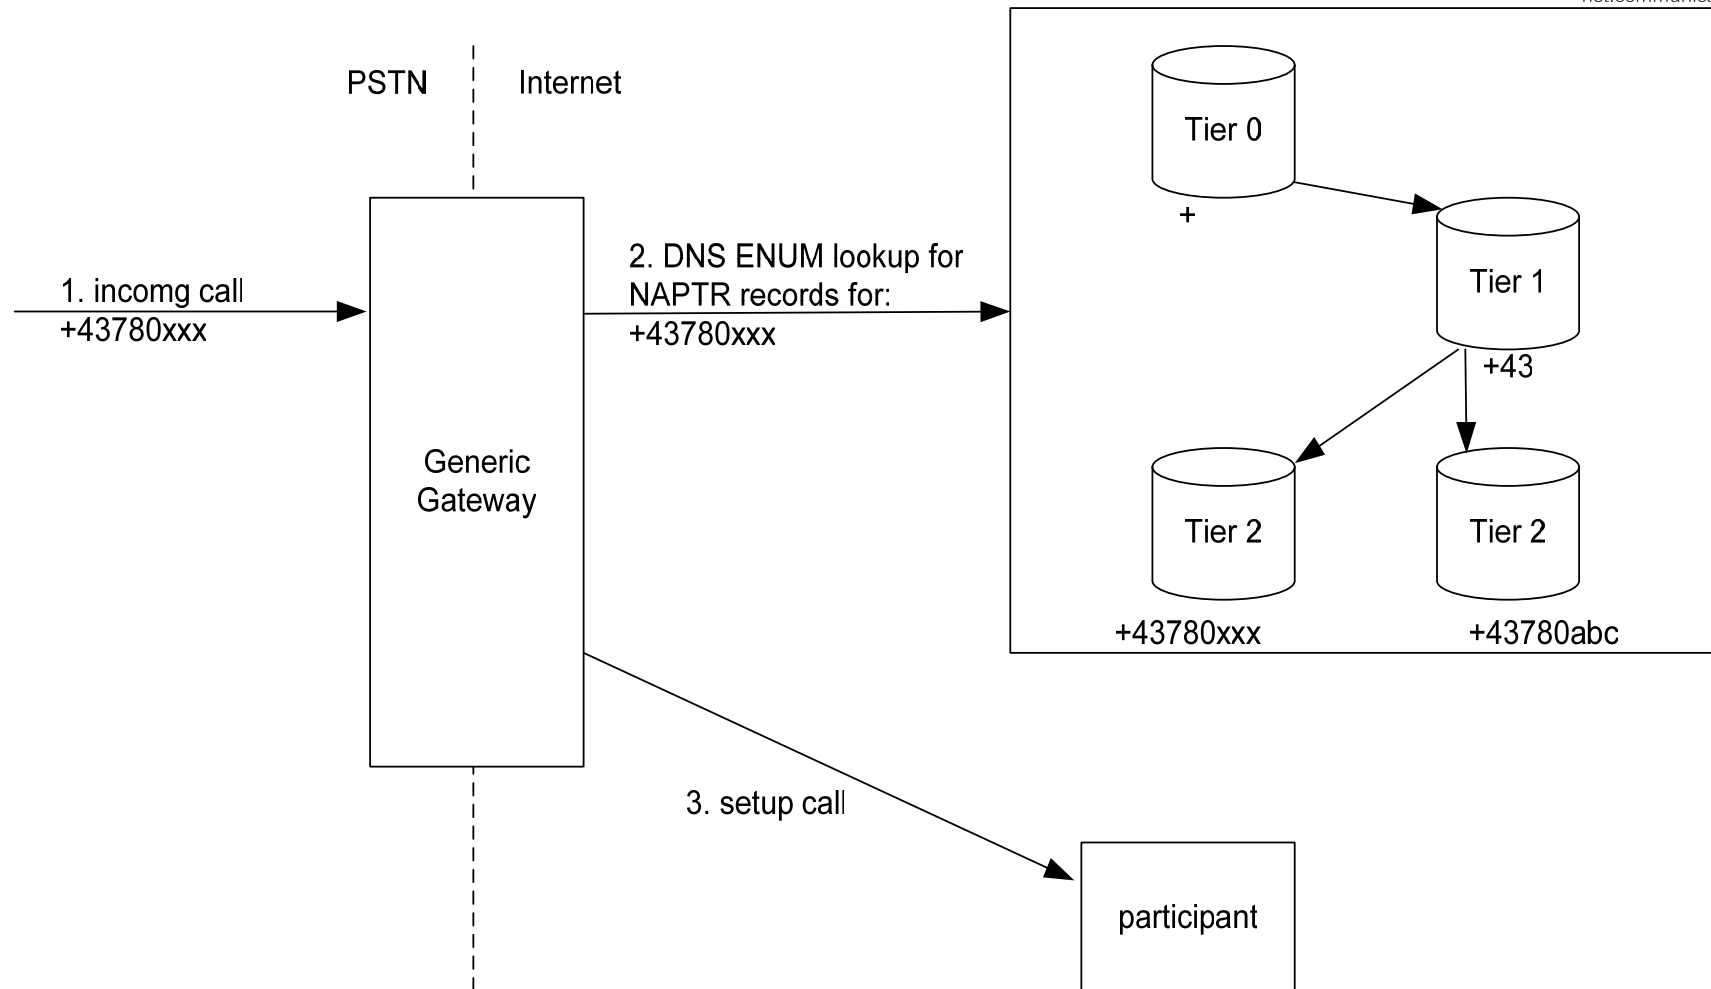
PSTN

Internet

1. incomg call
+43780xxx

Generic Gateway

2. DNS ENUM lookup for NAPTR records for:
+43780xxx

Tier 0

+

Tier 1

+43

Tier 2

Tier 2

+43780xxx

+43780abc

3. setup call

participant